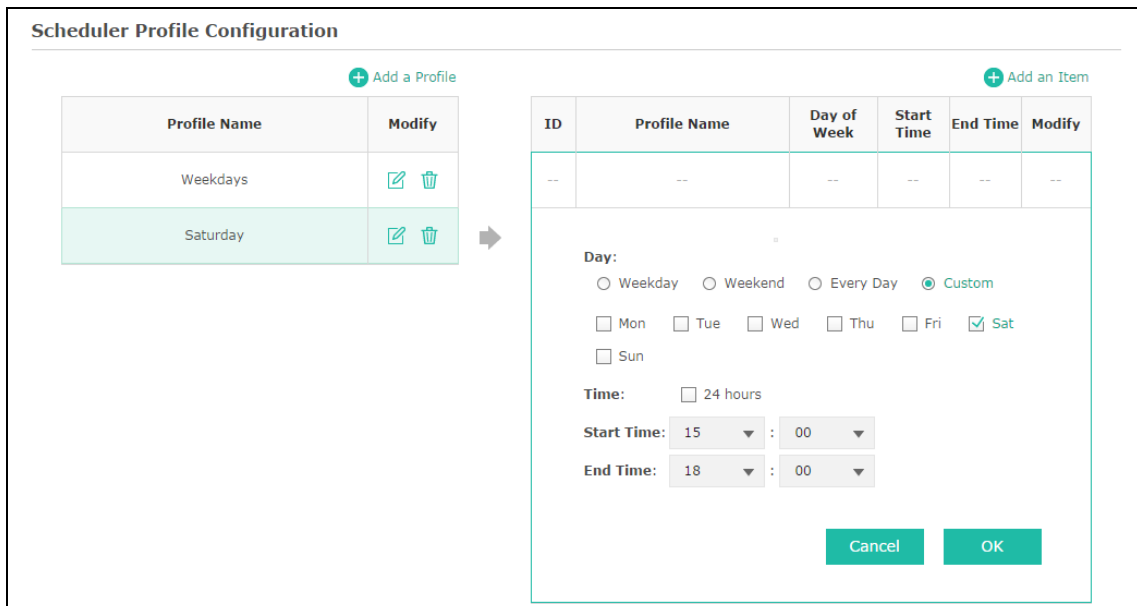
Scheduler Profile Configuration

Add a Profile

| Profile Name | Modify |
|---|---|
| Weekdays | |
| Saturday | |

Add an Item

| ID | Profile Name | Day of Week | Start Time | End Time | Modify |
|---|---|---|---|---|---|
| -- | -- | -- | -- | -- | -- |

Day:
Weekday Weekend Every Day Custom
Mon Tue Wed Thu Fri Sat
Sun

Time: 24 hours

Start Time: 15 : 00
End Time: 18 : 00

Cancel OK